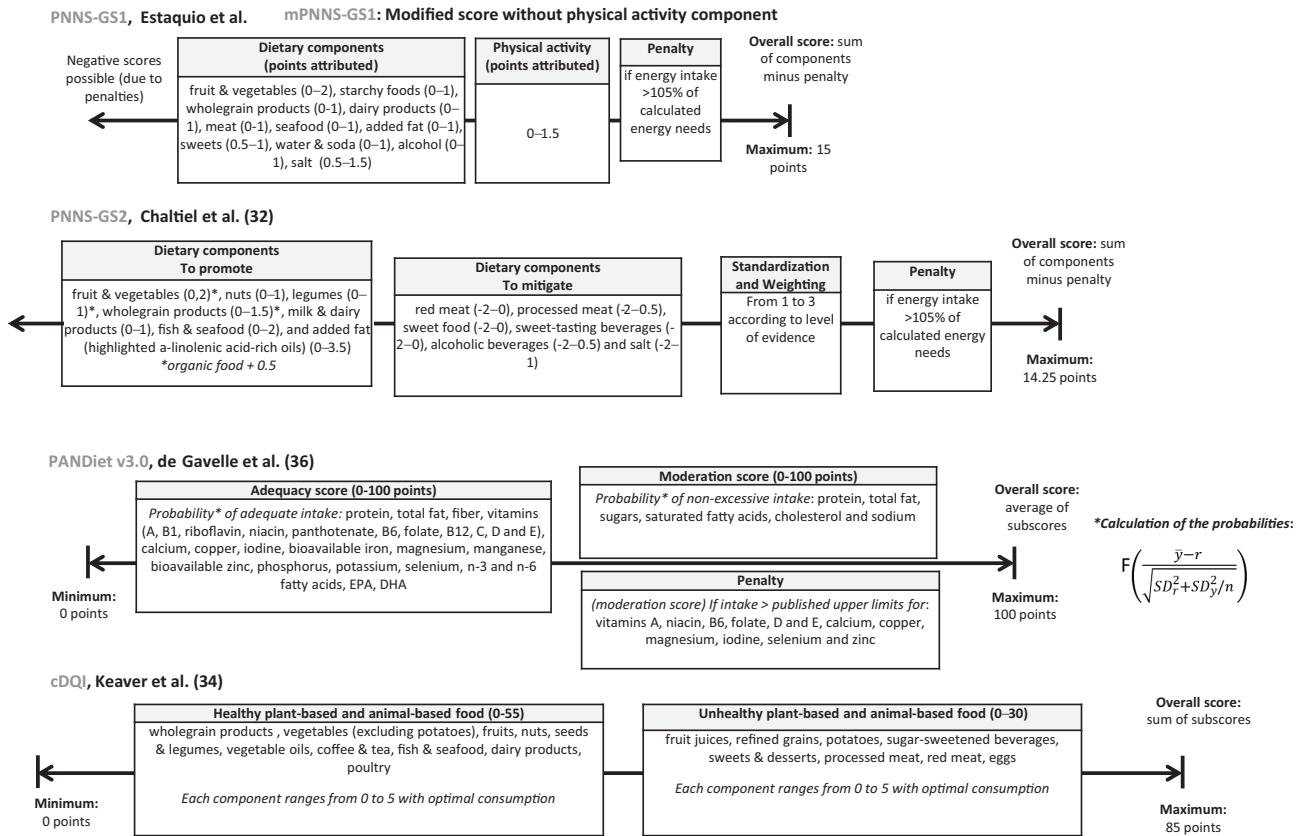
PNNS-GS1, Estaquio et al. mPNNS-GS1: Modified score without physical activity component

Negative scores possible (due to penalties)

Dietary components (points attributed)
fruit & vegetables (0–2), starchy foods (0–1), wholegrain products (0-1), dairy products (0–1), meat (0-1), seafood (0–1), added fat (0–1), sweets (0.5–1), water & soda (0–1), alcohol (0–1), salt (0.5–1.5)

Physical activity (points attributed)
0–1.5

Penalty
if energy intake >105% of calculated energy needs

Overall score: sum of components minus penalty

Maximum: 15 points

PNNS-GS2, Chaltiel et al. (32)

Dietary components To promote
fruit & vegetables (0,2)*, nuts (0–1), legumes (0–1)*, wholegrain products (0–1.5)*, milk & dairy products (0–1), fish & seafood (0–2), and added fat (highlighted a-linolenic acid-rich oils) (0–3.5)
*organic food + 0.5

Dietary components To mitigate
red meat (-2–0), processed meat (-2–0.5), sweet food (-2–0), sweet-tasting beverages (-2–0), alcoholic beverages (-2–0.5) and salt (-2–1)

Standardization and Weighting
From 1 to 3 according to level of evidence

Penalty
if energy intake >105% of calculated energy needs

Overall score: sum of components minus penalty

Maximum: 14.25 points

PANDiet v3.0, de Gavelle et al. (36)

Adequacy score (0-100 points)
Probability* of adequate intake: protein, total fat, fiber, vitamins (A, B1, riboflavin, niacin, panthotenate, B6, folate, B12, C, D and E), calcium, copper, iodine, bioavailable iron, magnesium, manganese, bioavailable zinc, phosphorus, potassium, selenium, n-3 and n-6 fatty acids, EPA, DHA

Moderation score (0-100 points)
Probability* of non-excessive intake: protein, total fat, sugars, saturated fatty acids, cholesterol and sodium

Penalty
(moderation score) If intake > published upper limits for: vitamins A, niacin, B6, folate, D and E, calcium, copper, magnesium, iodine, selenium and zinc

Minimum: 0 points

Overall score: average of subscores

Maximum: 100 points

*Calculation of the probabilities:
$F\left(\frac{\bar{y}-r}{\sqrt{SD_r^2+SD_y^2/n}}\right)$

cDQI, Keaver et al. (34)

Healthy plant-based and animal-based food (0-55)
wholegrain products , vegetables (excluding potatoes), fruits, nuts, seeds & legumes, vegetable oils, coffee & tea, fish & seafood, dairy products, poultry
Each component ranges from 0 to 5 with optimal consumption

Unhealthy plant-based and animal-based food (0–30)
fruit juices, refined grains, potatoes, sugar-sweetened beverages, sweets & desserts, processed meat, red meat, eggs
Each component ranges from 0 to 5 with optimal consumption

Overall score: sum of subscores

Minimum: 0 points

Maximum: 85 points